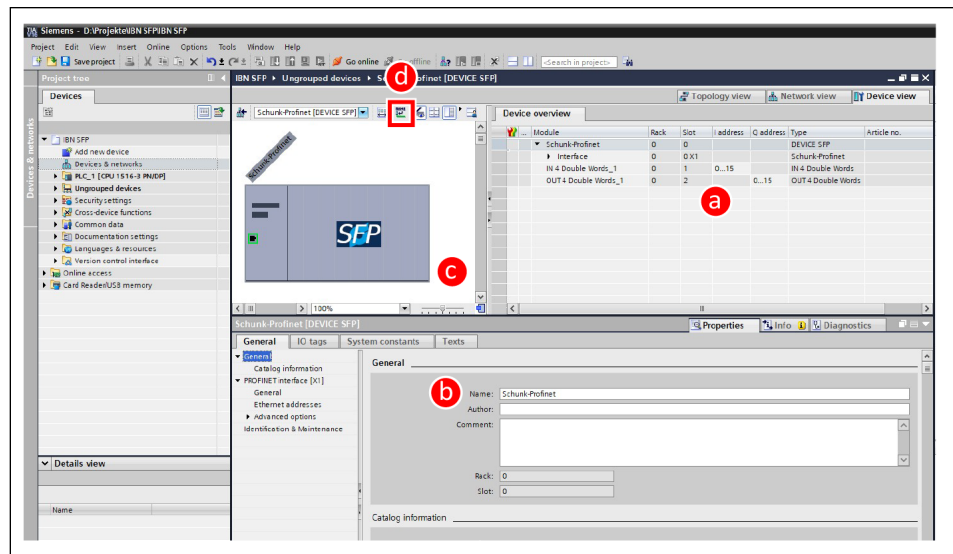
Siemens - D:\Projekte\IBN SFP\IBN SFP

Project Edit View Insert Online Options Tools Window Help

Save project Go online Go offline <Search in project>

Project tree

Devices

Devices & networks

IBN SFP
Add new device
Devices & networks
PLC_1 [CPU 1516-3 PN/DP]
Ungrouped devices
Security settings
Cross-device functions
Common data
Documentation settings
Languages & resources
Version control interface
Online access
Card Reader/USB memory

Details view

Name

IBN SFP ▸ Ungrouped devices ▸ Sc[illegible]ofinet [DEVICE SFP]

Topology view Network view Device view

Schunk-Profinet [DEVICE SFP]

Schunk-Profinet

SFP

100%

Device overview

| Module | Rack | Slot | I address | Q address | Type | Article no. |
|---|---|---|---|---|---|---|
| Schunk-Profinet | 0 | 0 | | | DEVICE SFP | |
| Interface | 0 | 0 X1 | | | Schunk-Profinet | |
| IN 4 Double Words_1 | 0 | 1 | 0...15 | | IN 4 Double Words | |
| OUT 4 Double Words_1 | 0 | 2 | | 0...15 | OUT 4 Double Words | |

a

b

c

d

Schunk-Profinet [DEVICE SFP]

Properties Info Diagnostics

General IO tags System constants Texts

General
Catalog information
PROFINET interface [X1]
General
Ethernet addresses
Advanced options
Identification & Maintenance

General

Name: Schunk-Profinet
Author:
Comment:

Rack: 0
Slot: 0

Catalog information